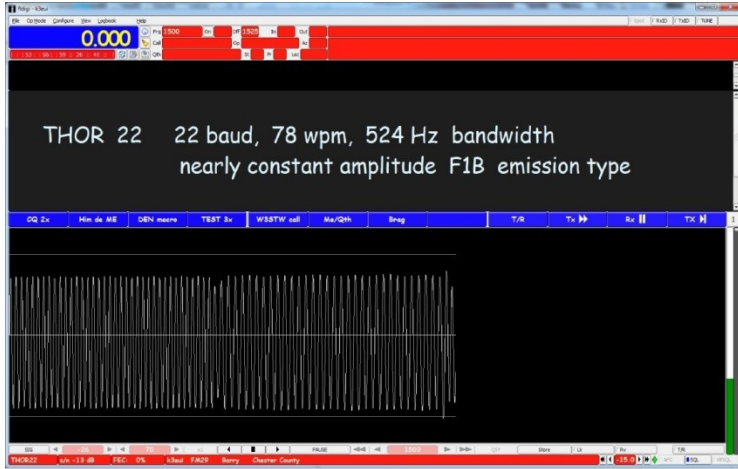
fldigi - k3eui

File Op Mode Configure View Logbook Help

Spot RxID TxID TUNE

0.000

Frq 1500 On Off 1525 In Out

Call Op Az

Qth St Pr Loc

THOR 22 22 baud, 78 wpm, 524 Hz bandwidth
nearly constant amplitude F1B emission type

CQ 2x Him de ME DEN macro TEST 3x W3STW call Me/Qth Brag T/R Tx ⏩ Rx ⏸ TX ⏭

PAUSE 1500 QSY Store Lk Rv T/R

THOR22 s/n -13 dB FEC: 0% k3eui FM29 Barry Chester County -15.0 AFC SQL